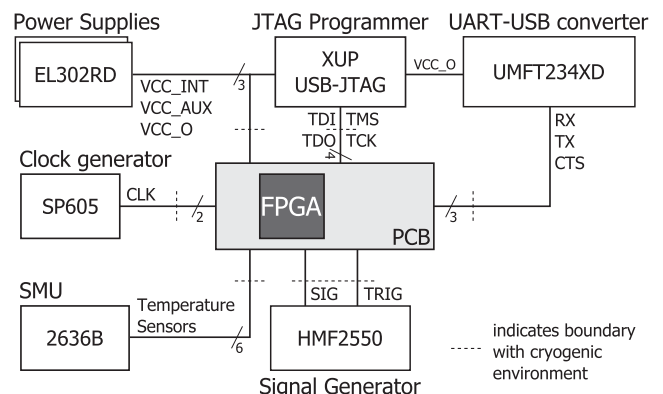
Power Supplies
EL302RD
VCC_INT
VCC_AUX
VCC_O
3
JTAG Programmer
XUP
USB-JTAG
VCC_O
UART-USB converter
UMFT234XD
TDI TMS
TDO TCK
4
RX
TX
CTS
Clock generator
SP605
CLK
2
FPGA
PCB
3
SMU
2636B
Temperature Sensors
6
SIG
TRIG
HMF2550
Signal Generator
indicates boundary with cryogenic environment